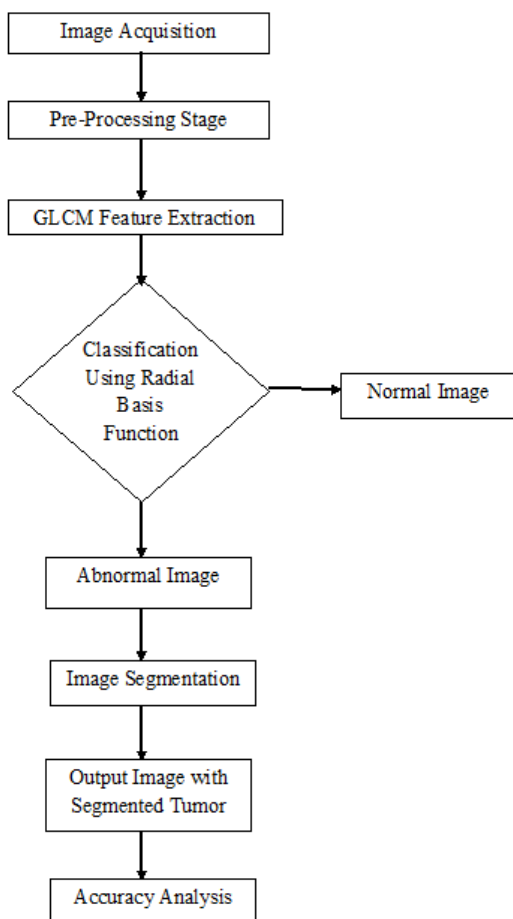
Image Acquisition

Pre-Processing Stage

GLCM Feature Extraction

Classification Using Radial Basis Function

Normal Image

Abnormal Image

Image Segmentation

Output Image with Segmented Tumor

Accuracy Analysis